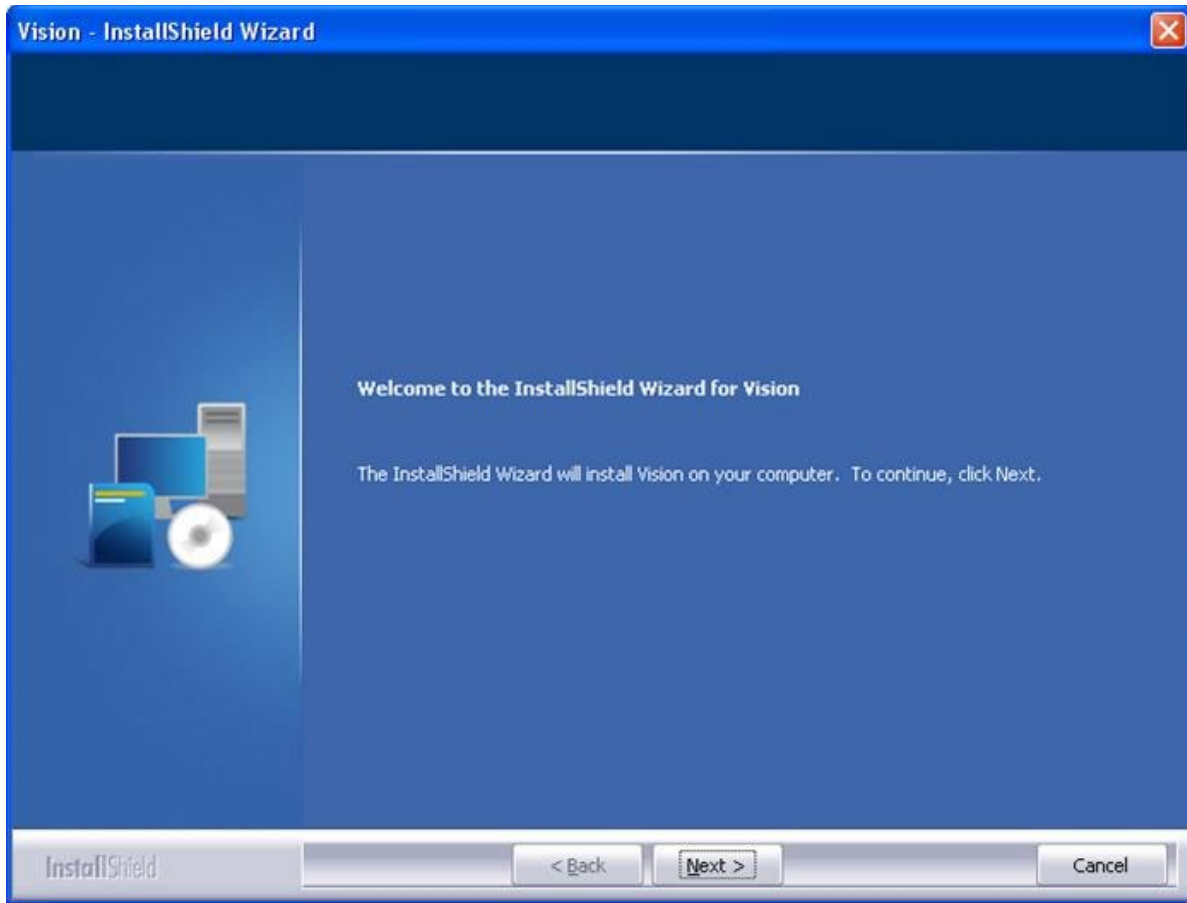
Vision - InstallShield Wizard

Welcome to the InstallShield Wizard for Vision

The InstallShield Wizard will install Vision on your computer. To continue, click Next.

InstallShield

< Back

Next >

Cancel